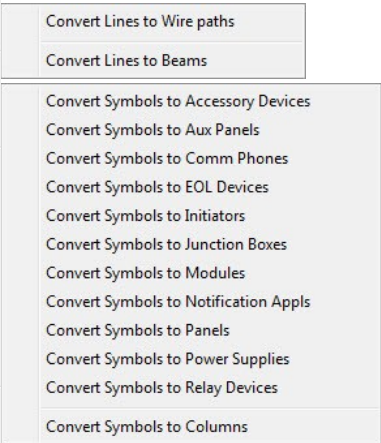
Convert Lines to Wire paths

Convert Lines to Beams

Convert Symbols to Accessory Devices
Convert Symbols to Aux Panels
Convert Symbols to Comm Phones
Convert Symbols to EOL Devices
Convert Symbols to Initiators
Convert Symbols to Junction Boxes
Convert Symbols to Modules
Convert Symbols to Notification Appls
Convert Symbols to Panels
Convert Symbols to Power Supplies
Convert Symbols to Relay Devices

Convert Symbols to Columns